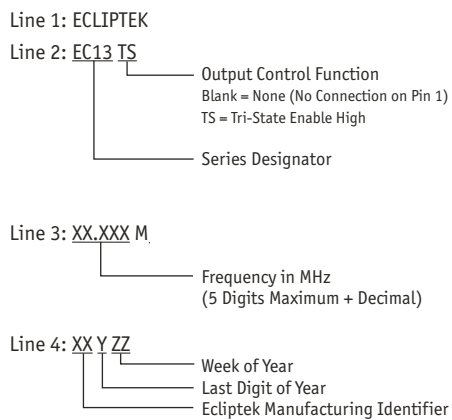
Line 1: ECLIPTEK

Line 2: EC13 TS

Output Control Function
Blank = None (No Connection on Pin 1)
TS = Tri-State Enable High

Series Designator

Line 3: XX.XXX M

Frequency in MHz
(5 Digits Maximum + Decimal)

Line 4: XX Y ZZ

Week of Year
Last Digit of Year
Ecliptek Manufacturing Identifier